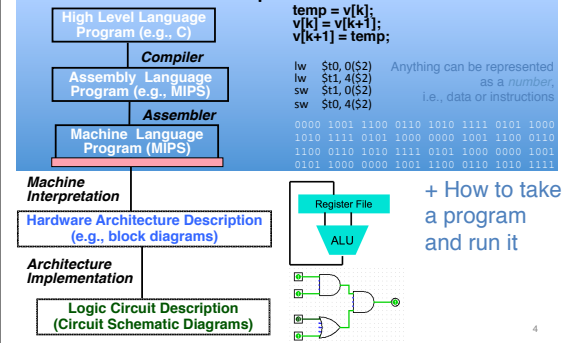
High Level Language Program (e.g., C)

Compiler

Assembly Language Program (e.g., MIPS)

Assembler

Machine Language Program (MIPS)

temp = v[k];
v[k] = v[k+1];
v[k+1] = temp;

lw $t0, 0($2)
lw $t1, 4($2)
sw $t1, 0($2)
sw $t0, 4($2)

Anything can be represented as a *number*, i.e., data or instructions

0000 1001 1100 0110 1010 1111 0101 1000
1010 1111 0101 1000 0000 1001 1100 0110
1100 0110 1010 1111 0101 1000 0000 1001
0101 1000 0000 1001 1100 0110 1010 1111

Machine Interpretation

Hardware Architecture Description (e.g., block diagrams)

Register File

ALU

+ How to take a program and run it

Architecture Implementation

Logic Circuit Description (Circuit Schematic Diagrams)

4